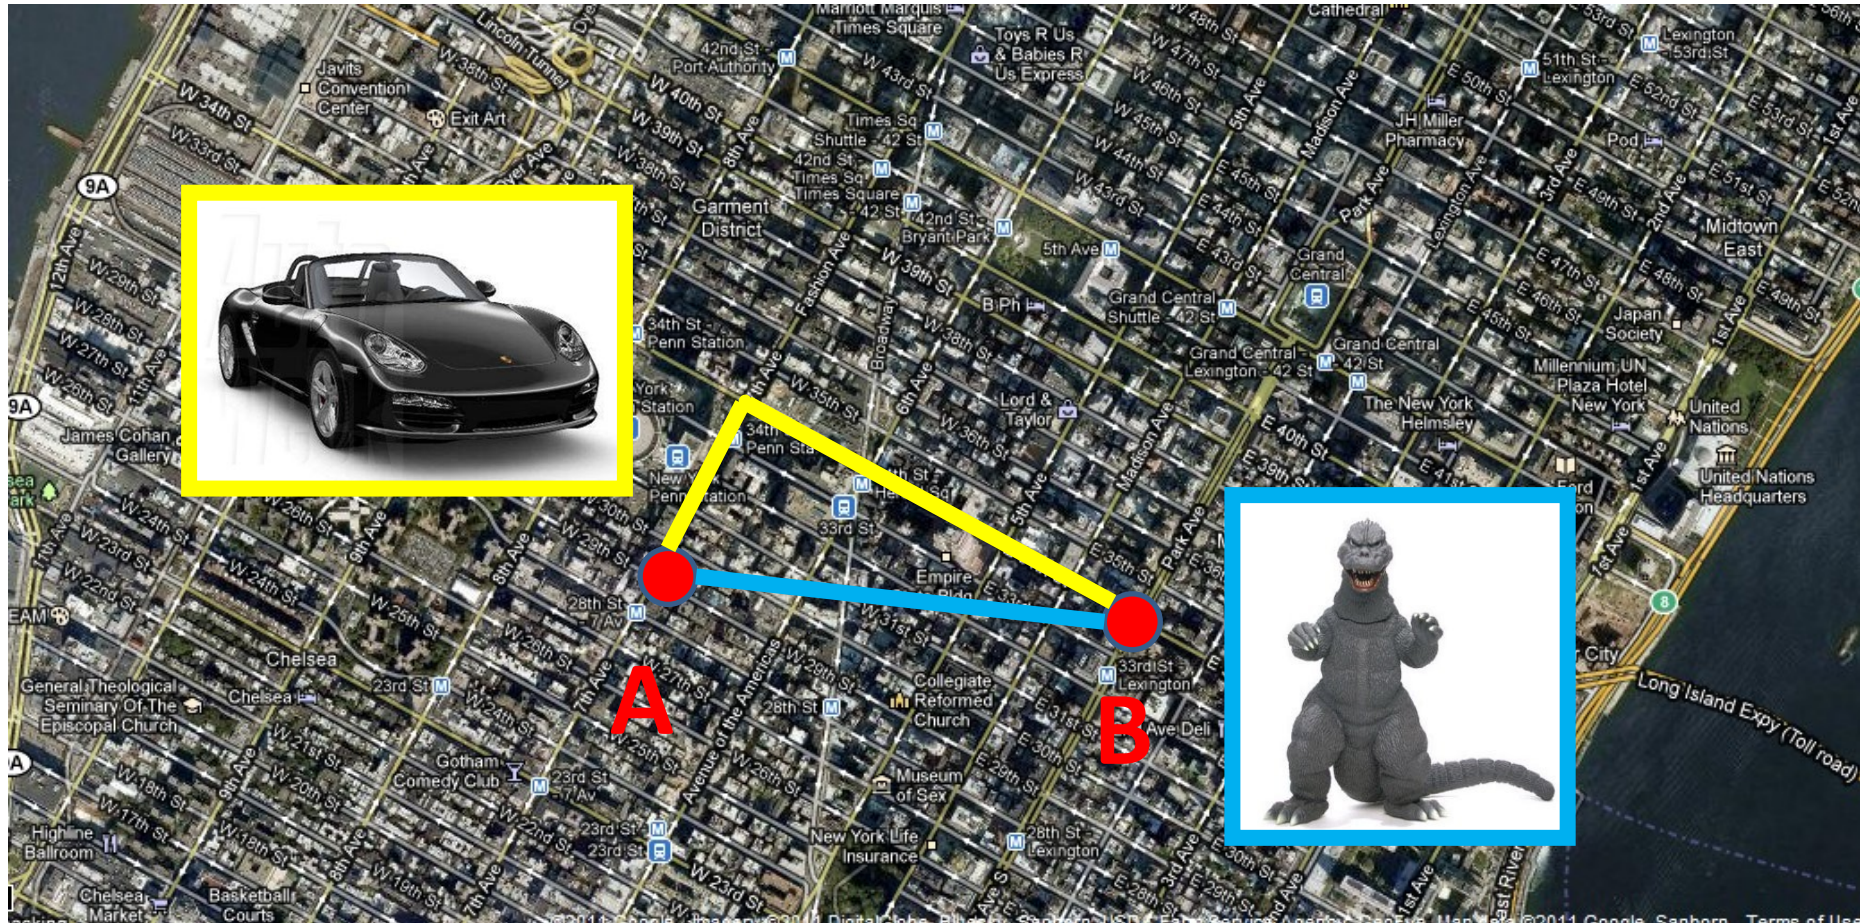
Marriott Marquis Times Square
Cathedral
Toys R Us & Babies R Us Express
W 48th St
53rd St
Lexington 53rd St
56th St
Javits Convention Center
Lincoln Tunnel
42nd St Port Authority
W 47th St
51th St Lexington
W 34th St
W 38th St
W 40th St
W 43rd St
W 46th St
5th Ave
Madison Ave
E 50th St
E 52nd St
W 33rd St
Exit Art
W 39th St
Times Sq Shuttle - 42 St
W 45th St
JH Miller Pharmacy
E 53rd St
1st Ave
9A
W 38th St
8th Ave
42nd St Times Sq Times Square - 42 St
W 44th St
Park Ave
3rd Ave
Pod
E 51st St
E 52nd
Garment District
42nd St Bryant Park
W 43rd St
E 45th St
Lexington Ave
E 49th St
2nd Ave
Midtown East
12th Ave
W 29th St
W 39th St
5th Ave
E 44th St
Grand Central
E 47th St
E 48th St
W 28th St
34th St Penn Station
Fashion Ave
Broadway
B Ph
Grand Central Shuttle - 42 St
E 46th St
Japan Society
W 49th St
W 27th St
11th Ave
W 38th St
6th Ave
Grand Central Lexington - 42 St
Grand Central - 42 St
Millennium UN Plaza Hotel
1st Ave
W 26th St
York Station
W 35th St
Lord & Taylor
E 45th St
The New York Helmsley
New York
United Nations
James Cohan Gallery
34th Penn Sta
W 36th St
Madison Ave
E 40th St
E 41st St
United Nations Headquarters
sea ark
New Penn Station
th St Her Sq
E 39th St
Ford
W 24th St
W 26th St
W 30th St
33rd St
5th Ave
E 35th St
Park Ave
1st Ave
W 23rd St
W 24th St
W 29th St
8th Ave
Empire Bldg
E 36th
W 22nd St
9th Ave
W 25th St
28th St 7 Av
W 31st St
33rd St Lexington
8
EAM
W 26th St
W 29th St
Collegiate Reformed Church
City
Chelsea
A
W 27th St
Avenue of the Americas
28th St
E 31st St
Ave Deli
Long Island Expy (Toll road)
General Theological Seminary Of The Episcopal Church
Chelsea
23rd St
W 24th St
7th Ave
E 30th St
B
W 21st St
W 25th St
W 26th St
Museum of Sex
E 29th St
A
Gotham Comedy Club
23rd St 6 Av
W 18th St
9th Ave
W 20th St
W 22nd St
W 17th St
23rd St
23rd St
New York Life Insurance
28th St Lexington
3rd Ave
High Line Ballroom
W 18th St
8th Ave
7th Ave
W 23rd St
E 28th St
Lexington Ave
30th St
1st Ave
Ave
E 29th St
2nd Ave
East River
Chelsea Market
Basketball Courts
©2011 Google - Imagery ©2011 DigitalGlobe, Bluesky, Sanborn, USDA Farm Service Agency, GeoEye, Map data ©2011 Google, Sanborn - Terms of Use